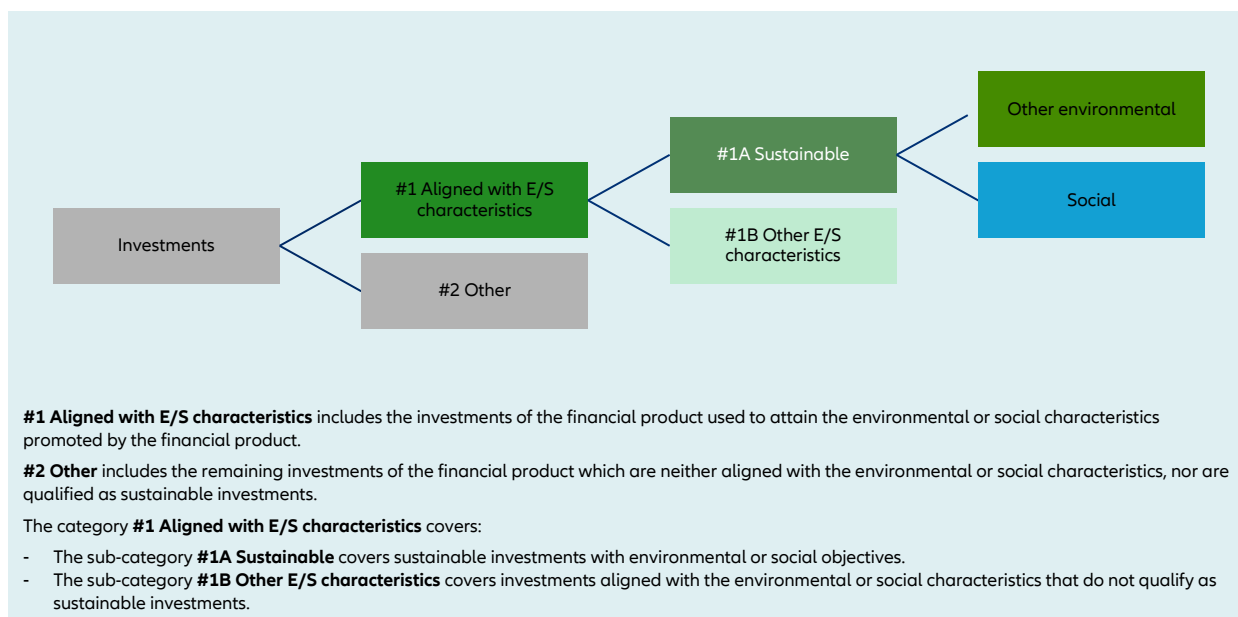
Investments

#1 Aligned with E/S characteristics

#2 Other

#1A Sustainable

#1B Other E/S characteristics

Other environmental

Social

**#1 Aligned with E/S characteristics** includes the investments of the financial product used to attain the environmental or social characteristics promoted by the financial product.

**#2 Other** includes the remaining investments of the financial product which are neither aligned with the environmental or social characteristics, nor are qualified as sustainable investments.

The category **#1 Aligned with E/S characteristics** covers:

- The sub-category **#1A Sustainable** covers sustainable investments with environmental or social objectives.
- The sub-category **#1B Other E/S characteristics** covers investments aligned with the environmental or social characteristics that do not qualify as sustainable investments.